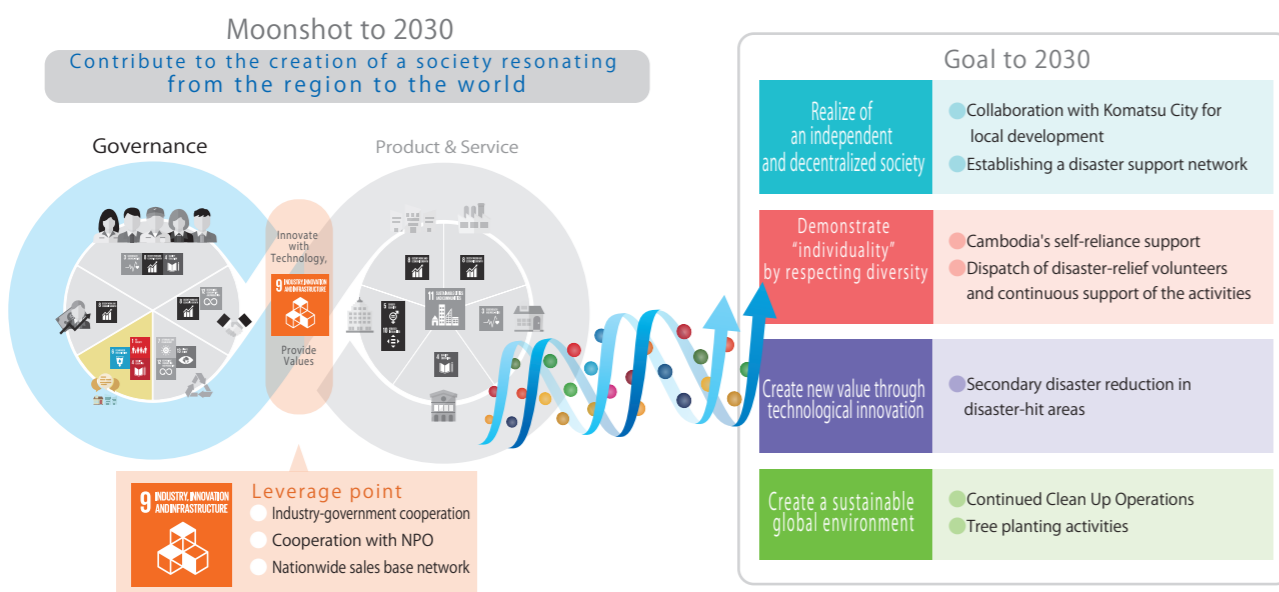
Moonshot to 2030

Contribute to the creation of a society resonating from the region to the world

Governance

Product & Service

Innovate with Technology,

9 INDUSTRY, INNOVATION AND INFRASTRUCTURE

Provide Values

11 SUSTAINABLE CITIES AND COMMUNITIES

9 INDUSTRY, INNOVATION AND INFRASTRUCTURE

Leverage point

Industry-government cooperation

Cooperation with NPO

Nationwide sales base network

Goal to 2030

Realize of an independent and decentralized society

Collaboration with Komatsu City for local development

Establishing a disaster support network

Demonstrate "individuality" by respecting diversity

Cambodia's self-reliance support

Dispatch of disaster-relief volunteers and continuous support of the activities

Create new value through technological innovation

Secondary disaster reduction in disaster-hit areas

Create a sustainable global environment

Continued Clean Up Operations

Tree planting activities